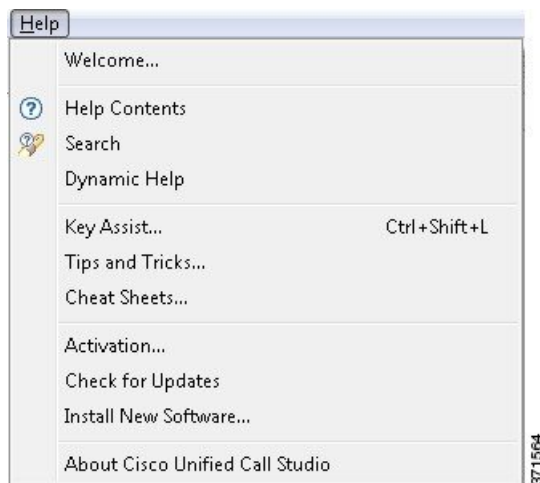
Help

Welcome...

Help Contents
Search
Dynamic Help

Key Assist... Ctrl+Shift+L
Tips and Tricks...
Cheat Sheets...

Activation...
Check for Updates
Install New Software...

About Cisco Unified Call Studio

371564